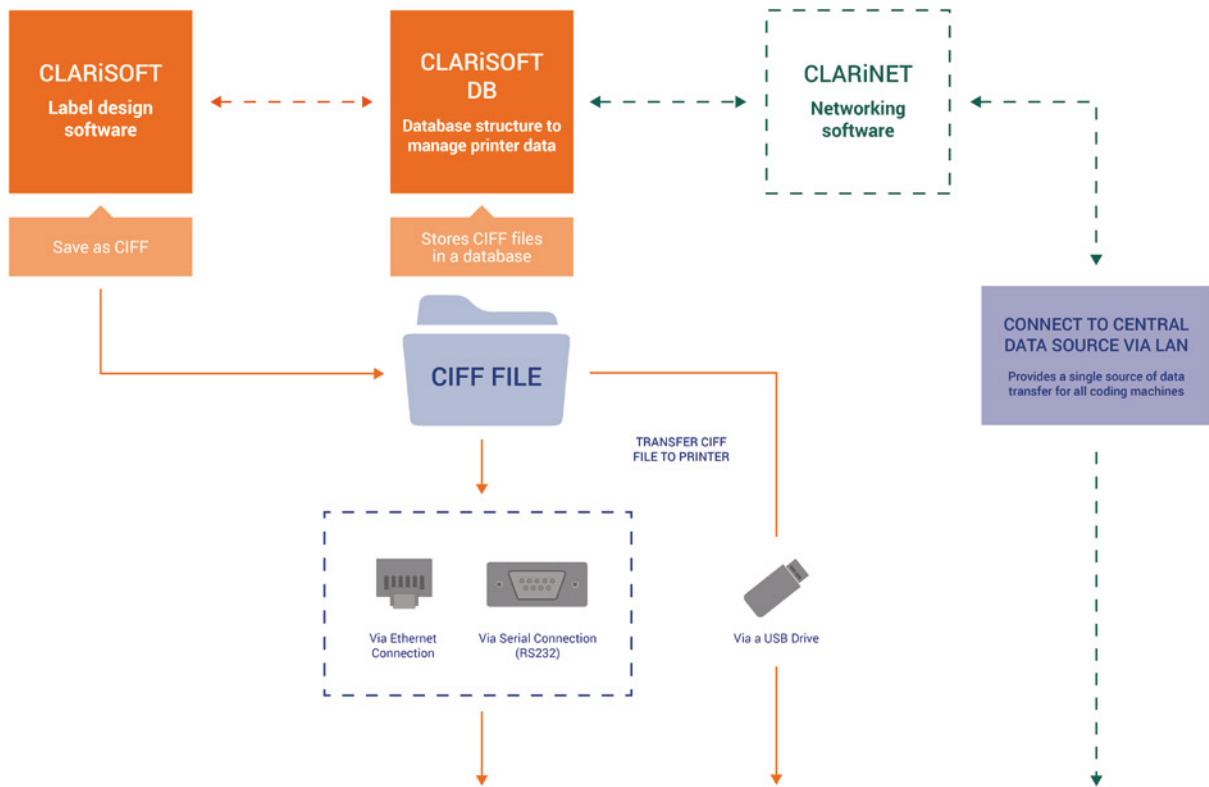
CLARiSOFT
Label design software

Save as CIFF

CLARiSOFT DB
Database structure to manage printer data

Stores CIFF files in a database

CLARiNET
Networking software

CONNECT TO CENTRAL DATA SOURCE VIA LAN
Provides a single source of data transfer for all coding machines

CIFF FILE

TRANSFER CIFF FILE TO PRINTER

Via Ethernet Connection

Via Serial Connection (RS232)

Via a USB Drive